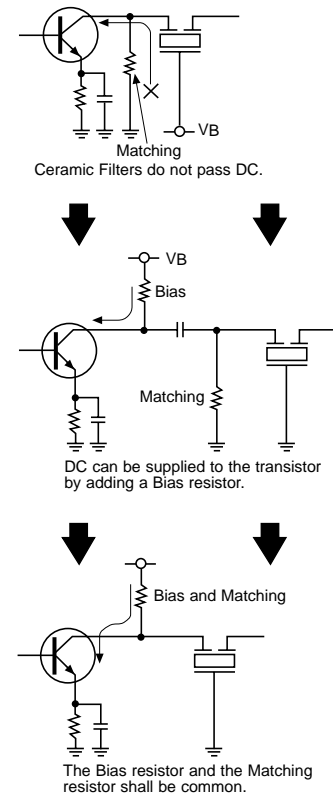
VB

Matching

Ceramic Filters do not pass DC.

VB

Bias

Matching

DC can be supplied to the transistor by adding a Bias resistor.

Bias and Matching

The Bias resistor and the Matching resistor shall be common.